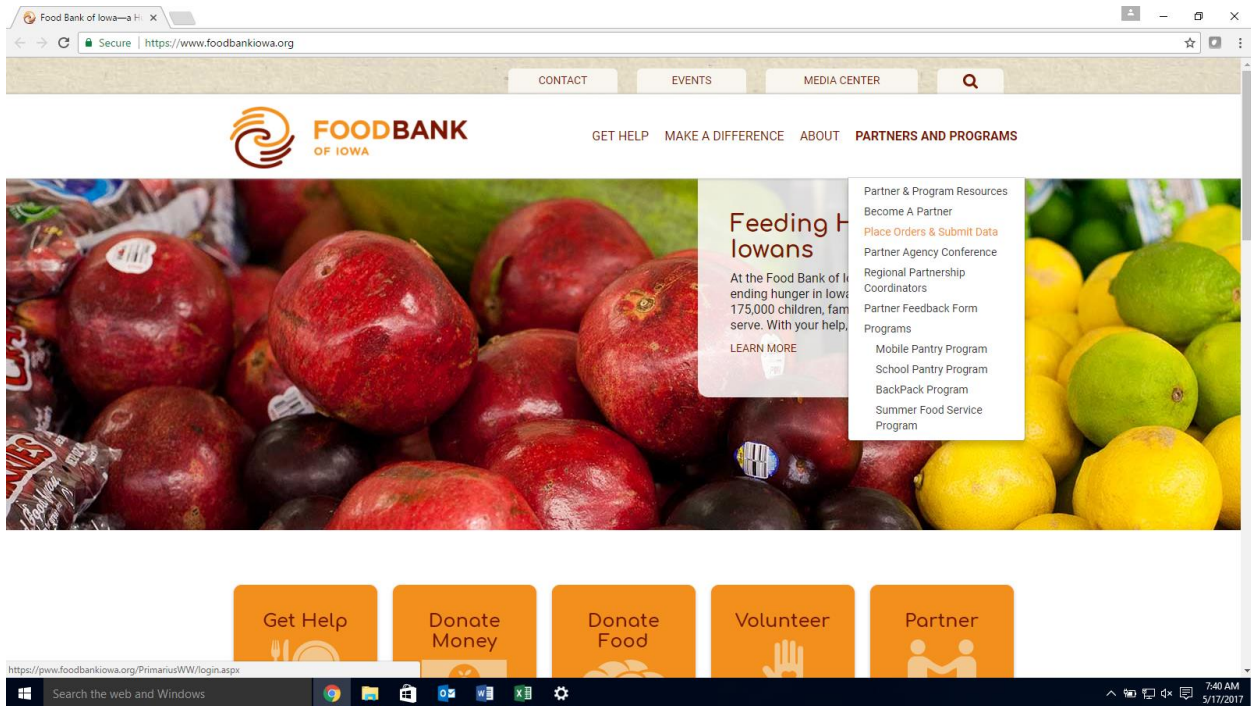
Food Bank of Iowa—a H ×

Secure | https://www.foodbankiowa.org

CONTACT
EVENTS
MEDIA CENTER

FOODBANK
OF IOWA

GET HELP
MAKE A DIFFERENCE
ABOUT
PARTNERS AND PROGRAMS

Partner & Program Resources
Become A Partner
Place Orders & Submit Data
Partner Agency Conference
Regional Partnership Coordinators
Partner Feedback Form
Programs
Mobile Pantry Program
School Pantry Program
BackPack Program
Summer Food Service Program

Feeding H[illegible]
Iowans

At the Food Bank of I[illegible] ending hunger in Iowa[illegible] 175,000 children, fam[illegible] serve. With your help,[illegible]

LEARN MORE

Get Help
Donate Money
Donate Food
Volunteer
Partner

https://pww.foodbankiowa.org/PrimariusWW/login.aspx

Search the web and Windows

7:40 AM
5/17/2017